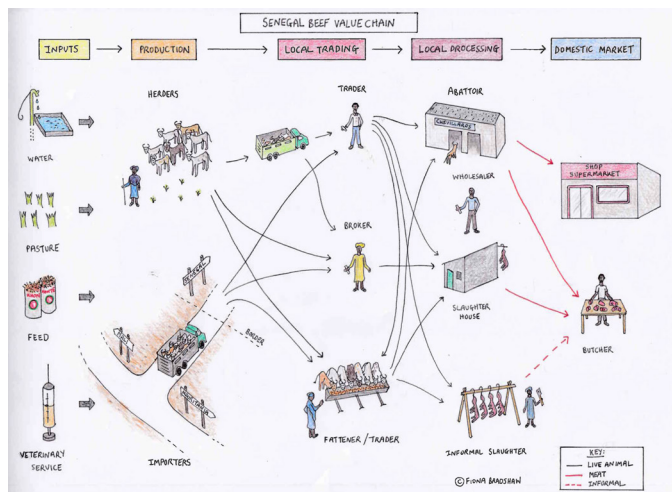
SENEGAL BEEF VALUE CHAIN

INPUTS → PRODUCTION → LOCAL TRADING → LOCAL PROCESSING → DOMESTIC MARKET

WATER

PASTURE

FEED

VETERINARY SERVICE

HERDERS

IMPORTERS

BORDER

TRADER

BROKER

FATTENER / TRADER

ABATTOIR

WHOLESALER

SLAUGHTER HOUSE

INFORMAL SLAUGHTER

SHOP SUPERMARKET

BUTCHER

KEY:
LIVE ANIMAL
MEAT
INFORMAL

© FIONA BRADSHAW